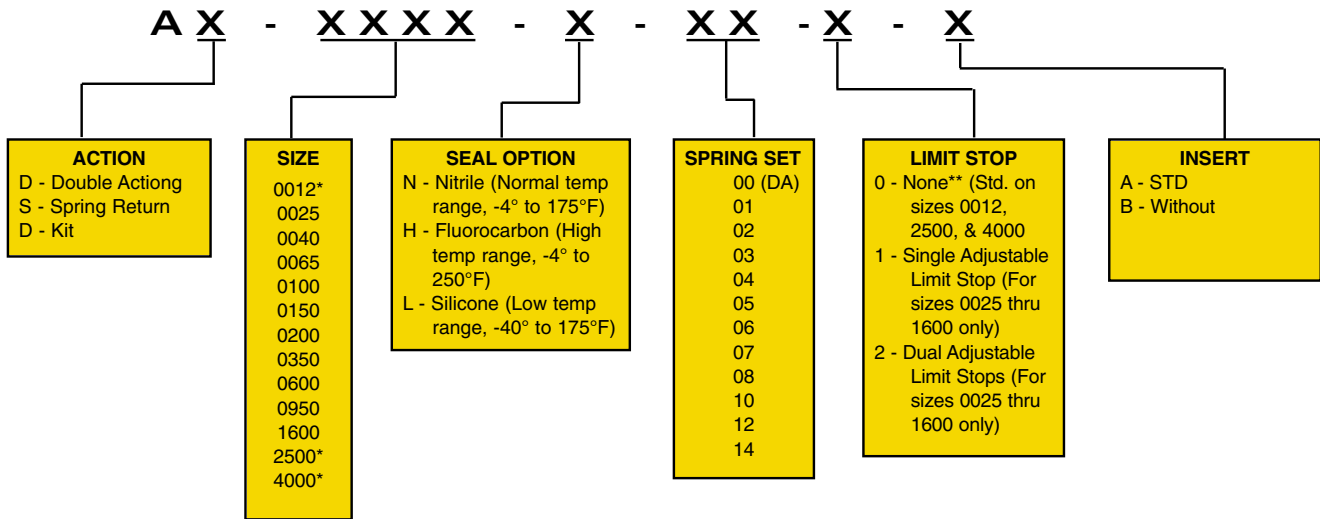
AX - XXXX - X - XX - X - X

ACTION
D - Double Actiong
S - Spring Return
D - Kit

SIZE
0012*
0025
0040
0065
0100
0150
0200
0350
0600
0950
1600
2500*
4000*

SEAL OPTION
N - Nitrile (Normal temp range, -4° to 175°F)
H - Fluorocarbon (High temp range, -4° to 250°F)
L - Silicone (Low temp range, -40° to 175°F)

SPRING SET
00 (DA)
01
02
03
04
05
06
07
08
10
12
14

LIMIT STOP
0 - None** (Std. on sizes 0012, 2500, & 4000
1 - Single Adjustable Limit Stop (For sizes 0025 thru 1600 only)
2 - Dual Adjustable Limit Stops (For sizes 0025 thru 1600 only)

INSERT
A - STD
B - Without